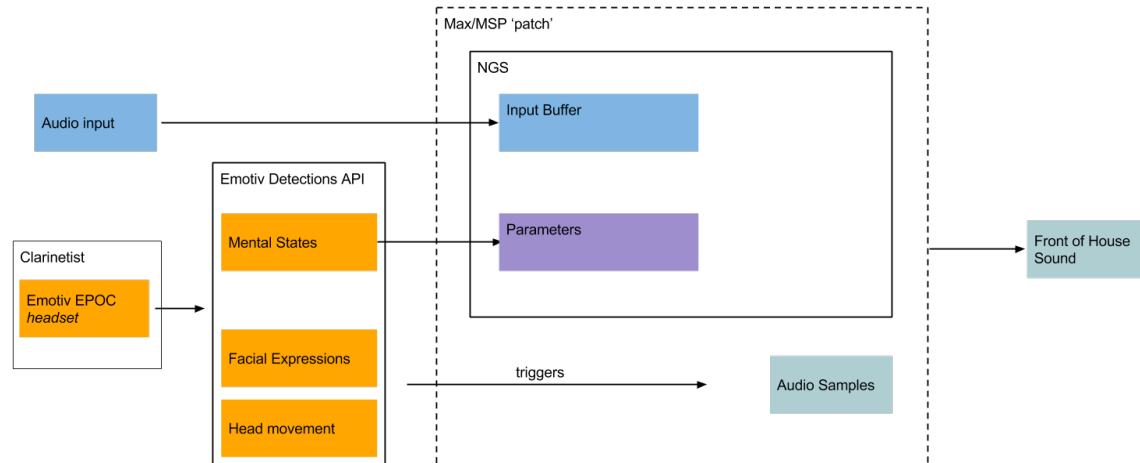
Max/MSP 'patch'

NGS

Audio input

Input Buffer

Emotiv Detections API

Clarinetist

Emotiv EPOC *headset*

Mental States

Parameters

Front of House Sound

Facial Expressions

triggers

Audio Samples

Head movement